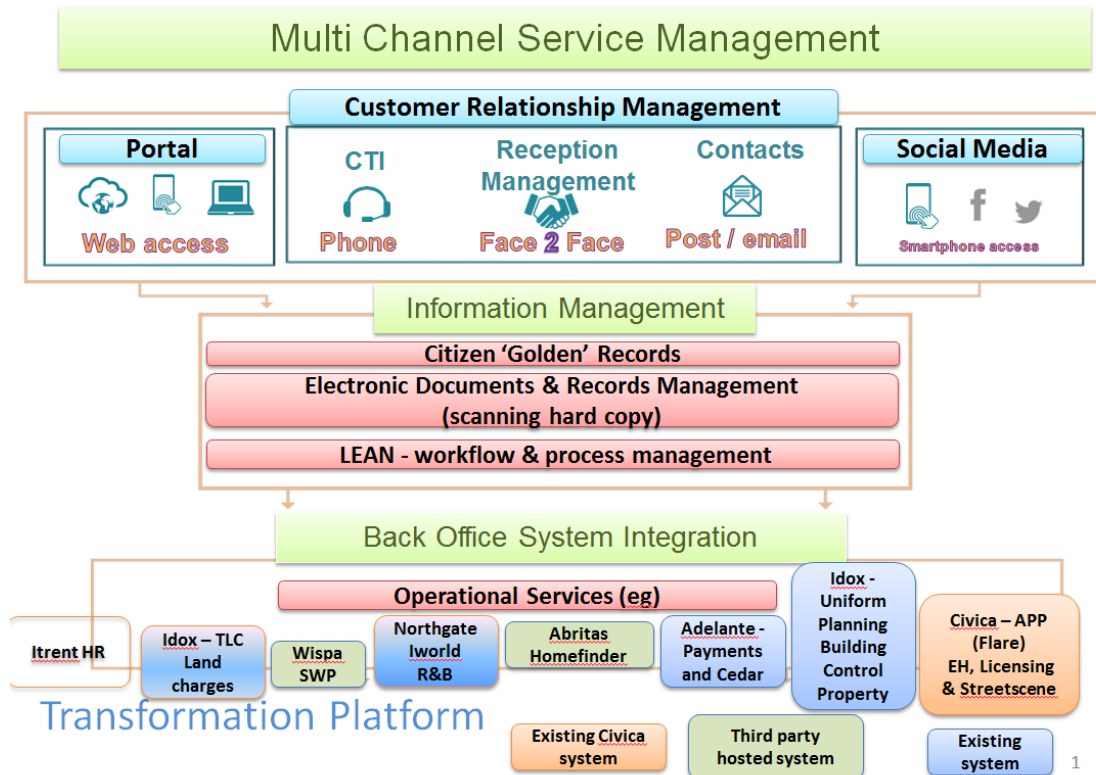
Multi Channel Service Management

Customer Relationship Management

Portal

Web access

CTI

Phone

Reception Management

Face 2 Face

Contacts

Post / email

Social Media

Smartphone access

Information Management

Citizen 'Golden' Records

Electronic Documents & Records Management (scanning hard copy)

LEAN - workflow & process management

Back Office System Integration

Operational Services (eg)

Itrent HR

Idox – TLC Land charges

Wispa SWP

Northgate Iworld R&B

Abritas Homefinder

Adelante - Payments and Cedar

Idox - Uniform Planning Building Control Property

Civica – APP (Flare) EH, Licensing & Streetscene

Transformation Platform

Existing Civica system

Third party hosted system

Existing system

1